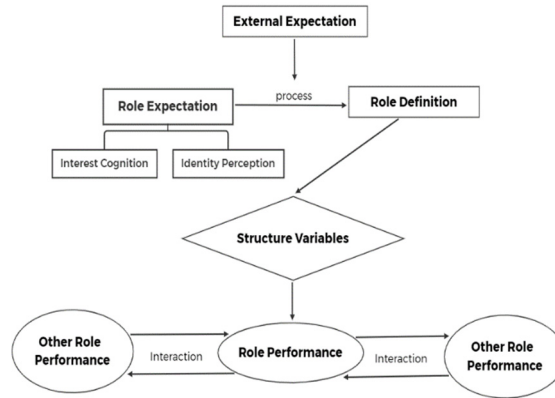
External Expectation

Role Expectation

process

Role Definition

Interest Cognition

Identity Perception

Structure Variables

Other Role Performance

Interaction

Role Performance

Interaction

Other Role Performance